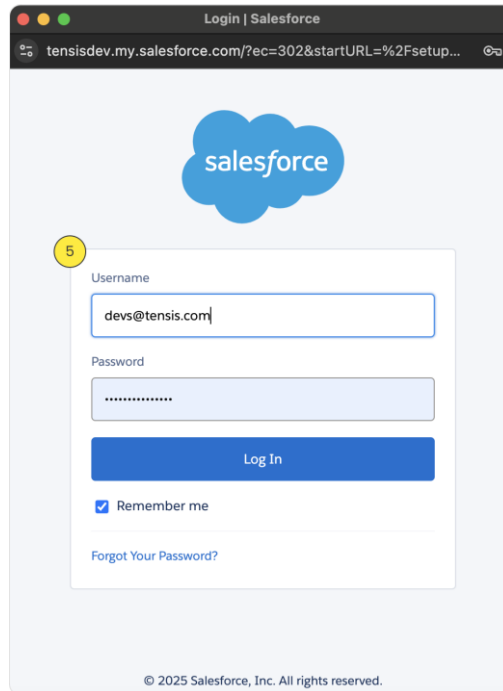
Login | Salesforce

tensisdev.my.salesforce.com/?ec=302&startURL=%2Fsetup...

salesforce

5

Username

devs@tensis.com

Password

•••••••••••••••

Log In

Remember me

Forgot Your Password?

© 2025 Salesforce, Inc. All rights reserved.